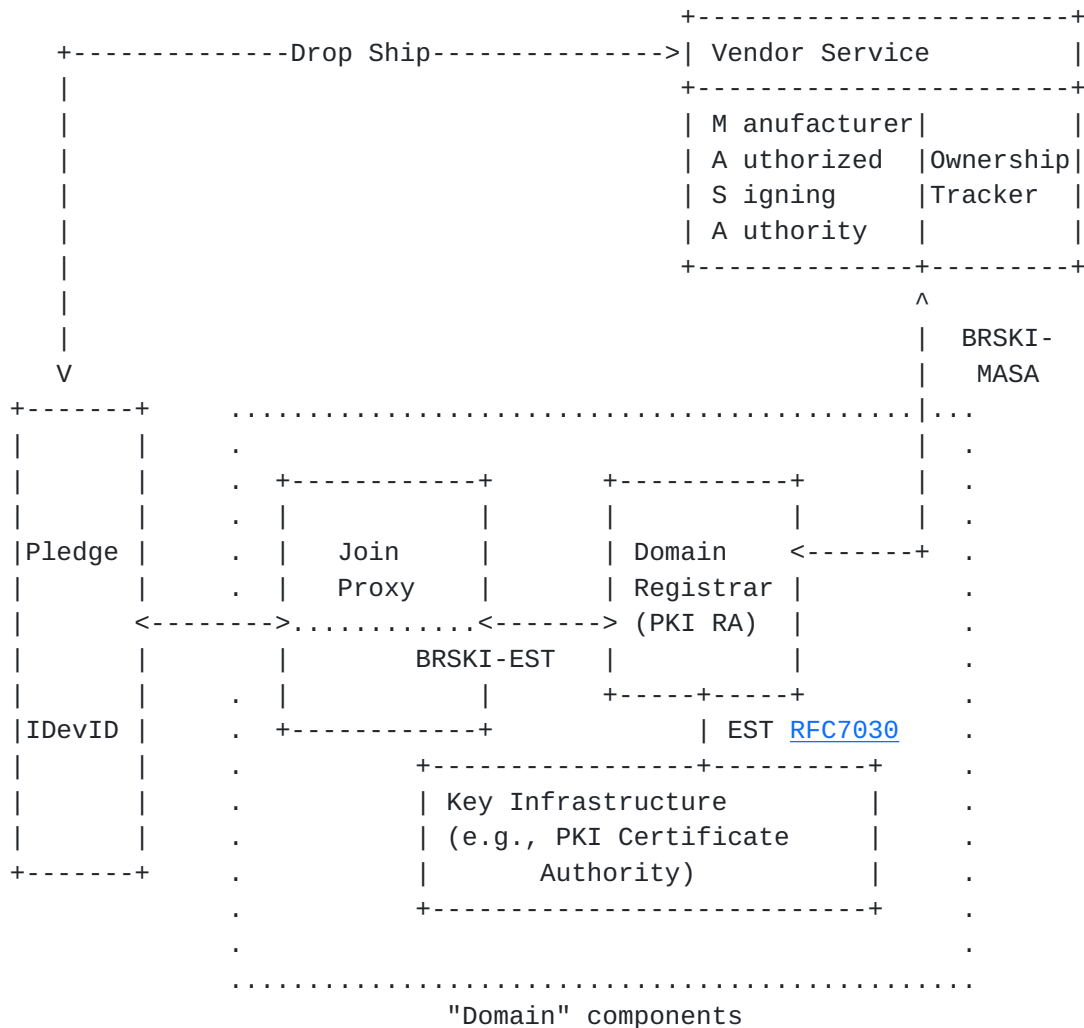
+------------Drop Ship--------------->| Vendor Service |

| M anufacturer| |
| A uthorized |Ownership|
| S igning |Tracker |
| A uthority | |

^
| BRSKI-
V | MASA

|Pledge |
Join
Proxy
| Domain <-------+
| Registrar |
<-------->............<-------> (PKI RA) |
BRSKI-EST
|IDevID |
| EST RFC7030
| Key Infrastructure |
| (e.g., PKI Certificate |
| Authority) |

"Domain" components